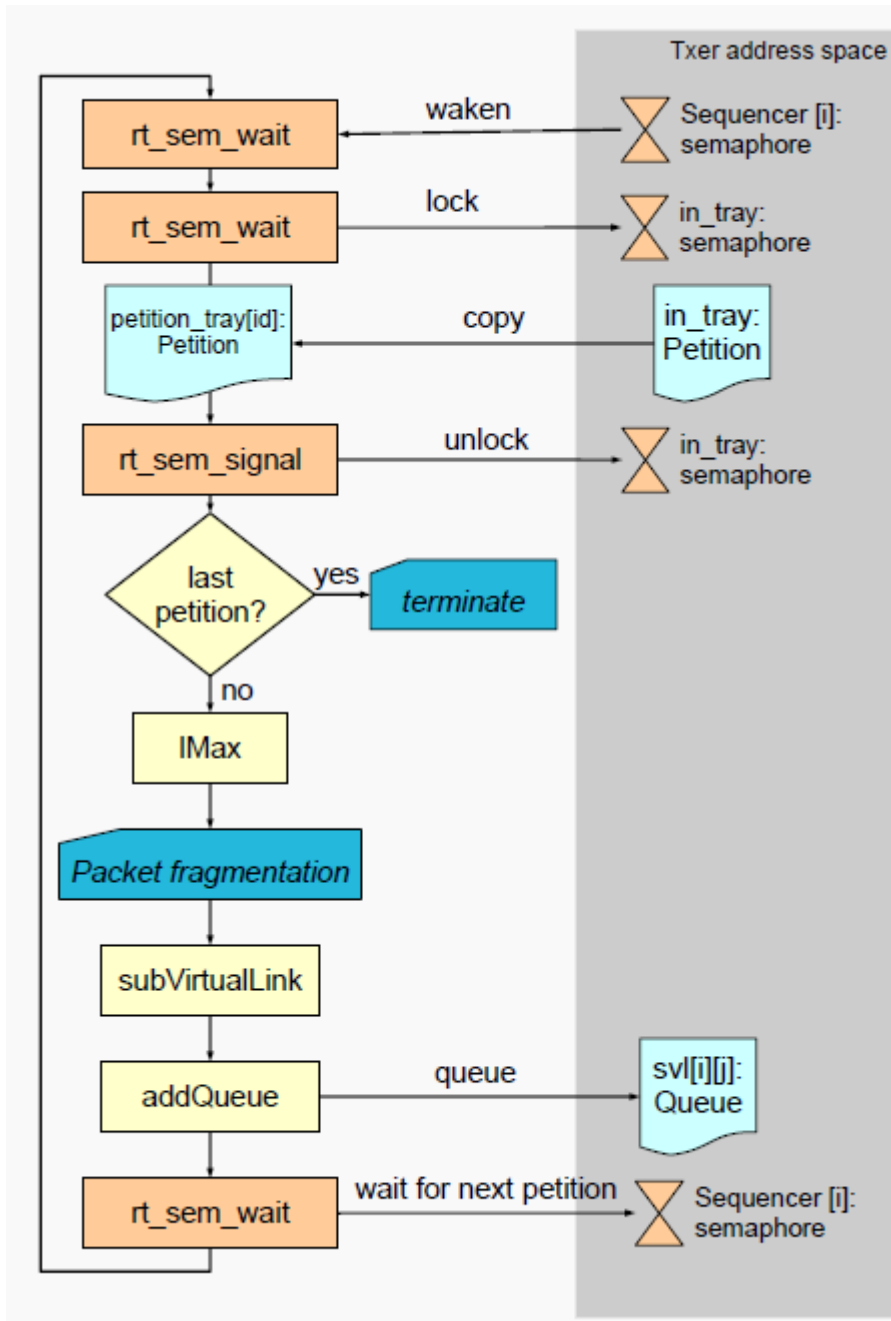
Txer address space

rt_sem_wait
waken
Sequencer [i]: semaphore

rt_sem_wait
lock
in_tray: semaphore

petition_tray[id]: Petition
copy
in_tray: Petition

rt_sem_signal
unlock
in_tray: semaphore

last petition?
yes
terminate
no

IMax

Packet fragmentation

subVirtualLink

addQueue
queue
svl[i][j]: Queue

rt_sem_wait
wait for next petition
Sequencer [i]: semaphore